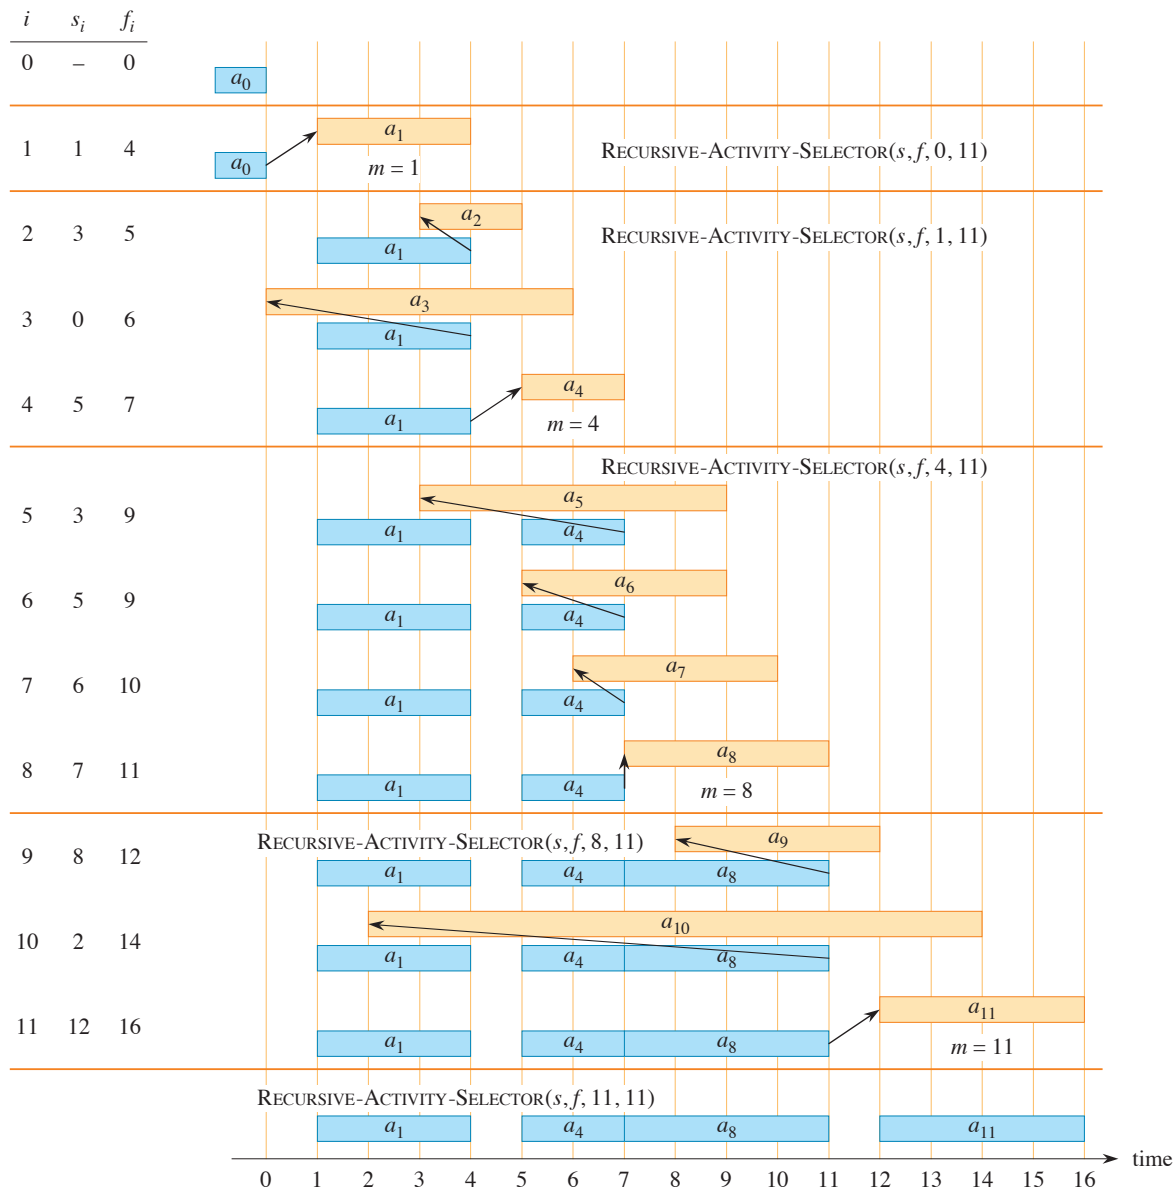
| $i$ | $s_i$ | $f_i$ |
|---|---|---|
| 0 | – | 0 |
| 1 | 1 | 4 |
| 2 | 3 | 5 |
| 3 | 0 | 6 |
| 4 | 5 | 7 |
| 5 | 3 | 9 |
| 6 | 5 | 9 |
| 7 | 6 | 10 |
| 8 | 7 | 11 |
| 9 | 8 | 12 |
| 10 | 2 | 14 |
| 11 | 12 | 16 |

$a_0$

$a_1$
$a_0$
$m = 1$
RECURSIVE-ACTIVITY-SELECTOR$(s, f, 0, 11)$

$a_2$
RECURSIVE-ACTIVITY-SELECTOR$(s, f, 1, 11)$
$a_1$

$a_3$
$a_1$

$a_4$
$a_1$
$m = 4$

RECURSIVE-ACTIVITY-SELECTOR$(s, f, 4, 11)$
$a_5$
$a_1$ $a_4$

$a_6$
$a_1$ $a_4$

$a_7$
$a_1$ $a_4$

$a_8$
$a_1$ $a_4$
$m = 8$

RECURSIVE-ACTIVITY-SELECTOR$(s, f, 8, 11)$
$a_9$
$a_1$ $a_4$ $a_8$

$a_{10}$
$a_1$ $a_4$ $a_8$

$a_{11}$
$a_1$ $a_4$ $a_8$
$m = 11$

RECURSIVE-ACTIVITY-SELECTOR$(s, f, 11, 11)$
$a_1$ $a_4$ $a_8$ $a_{11}$

0 1 2 3 4 5 6 7 8 9 10 11 12 13 14 15 16 time